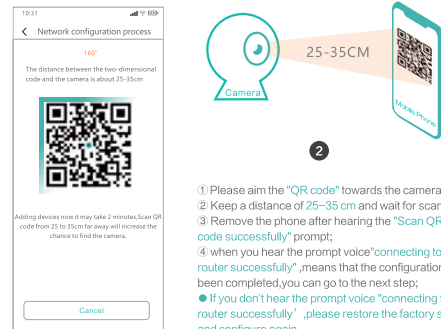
10:31

Network configuration process

160'

The distance between the two-dimensional code and the camera is about 25-35cm

Adding devices now.it may take 2 minutes,Scan QR code from 25 to 35cm far away will increase the chance to find the camera.

Cancel

25-35CM

Camera

Mobile Phone

2

① Please aim the "QR code" towards the camera

② Keep a distance of 25~35 cm and wait for scan

③ Remove the phone after hearing the "Scan QR code successfully" prompt;

④ when you hear the prompt voice"connecting to router successfully" ,means that the configuration been completed,you can go to the next step;

● If you don't hear the prompt voice "connecting t router successfully" ,please restore the factory s and configure again